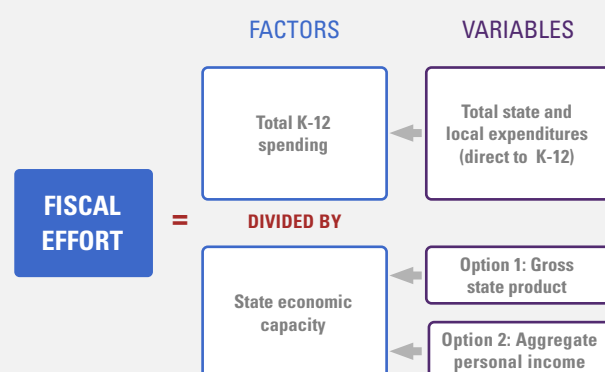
FACTORS

VARIABLES

FISCAL EFFORT

=

Total K-12 spending

Total state and local expenditures (direct to K-12)

DIVIDED BY

State economic capacity

Option 1: Gross state product

Option 2: Aggregate personal income